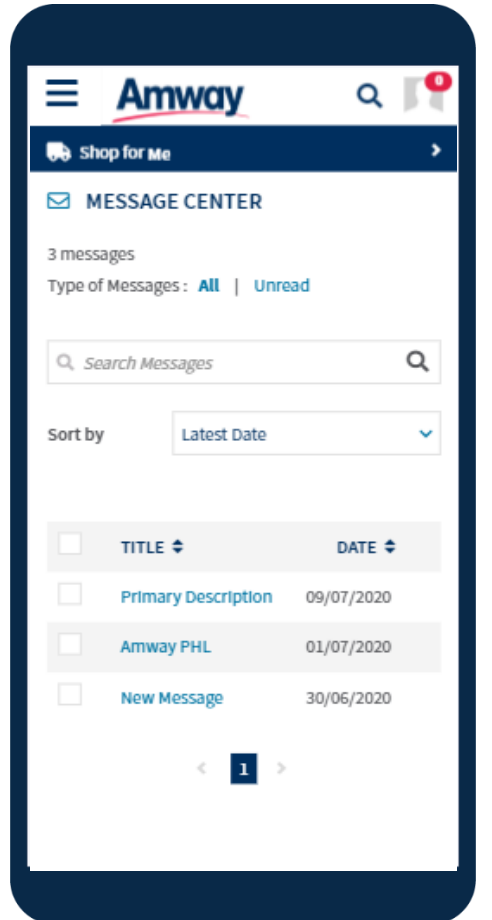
Amway

0

Shop for Me

MESSAGE CENTER

3 messages

Type of Messages : All | Unread

Search Messages

Sort by

Latest Date

| | TITLE | DATE |
|---|---|---|
| | Primary Description | 09/07/2020 |
| | Amway PHL | 01/07/2020 |
| | New Message | 30/06/2020 |

1